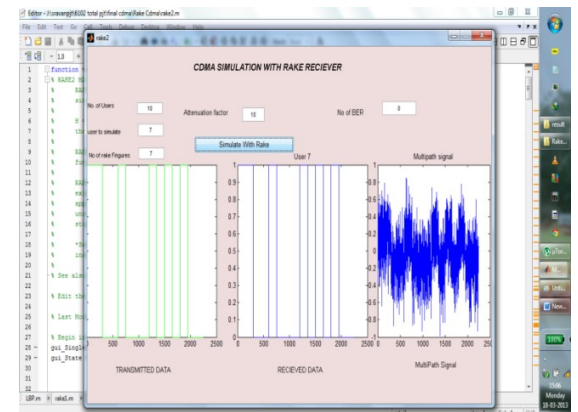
Editor - /.../sravangrjfs600 total.gpt/final cdma/Rake Cdma/rake2.m

File Edit Text Go Cell Tools Debug Desktop Window Help

rake2

CDMA SIMULATION WITH RAKE RECIEVER

No. of Users 10

Attenuation factor 10

No of BER 0

user to simulate 7

No of rake Fingures 7

Simulate With Rake

User 7

Multipath signal

1
0.9
0.8
0.7
0.6
0.5
0.4
0.3
0.2
0.1
0

0 500 1000 1500 2000 2500

0.8
0.6
0.4
0.2
0
-0.2
-0.4
-0.6
-0.8
-1

0 500 1000 1500 2000 25

TRANSMITTED DATA

RECIEVED DATA

MultiPath Signal

1 function
2 % RAKE2 M
3 % RAK
4 % si
5 %
6 % H
7 % th
8 %
9 % RAK
10 % fu
11 %
12 % RAK
13 % ex
14 % app
15 % unr
16 % sti
17 %
18 % *Se
19 % ins
20 %
21 % See als
22 %
23 % Edit th
24 %
25 % Last Mod
26 %
27 % Begin i
28 gui_Singl
29 gui_State
30
31
32
33

LBP.m rake1.m

result

Rake...

New...

15:06
Monday
18-03-2013